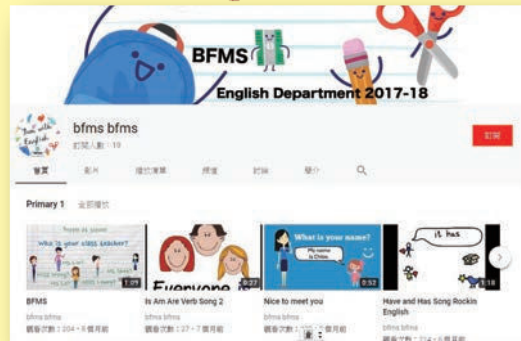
BFMS

English Department 2017-18

bfms bfms
訂閱人數：19

訂閱

首頁 影片 播放清單 頻道 討論 簡介

Primary 1 全部播放

Who is your class teacher?

1:09

BFMS
bfms bfms
觀看次數：204・6 個月前

Everyone

0:37

Is Am Are Verb Song 2
bfms bfms
觀看次數：27・7 個月前

What is your name?

My name is Chloe.

0:52

Nice to meet you
bfms bfms
觀看次數：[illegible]・7 個月前

It has

1:18

Have and Has Song Rockin English
bfms bfms
觀看次數：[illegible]・6 個月前